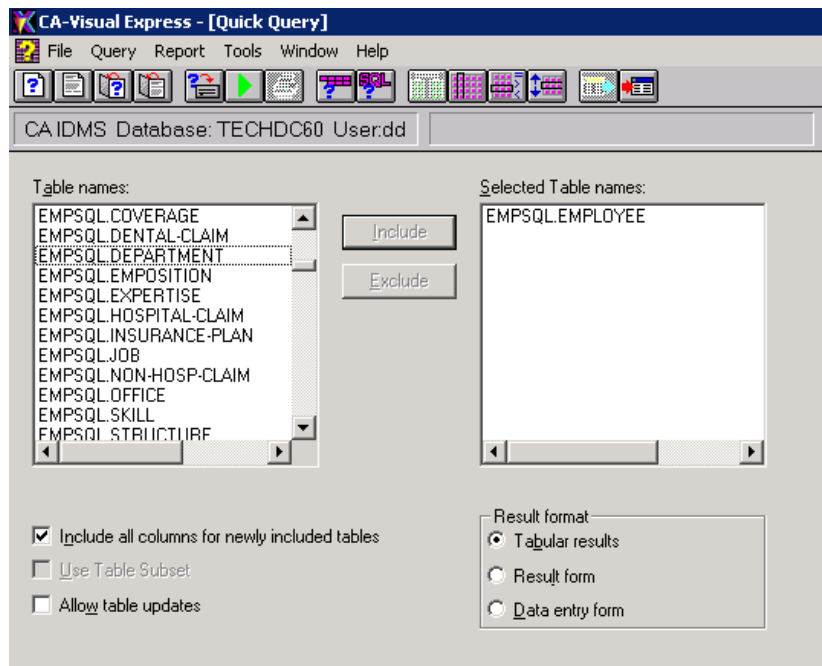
CA-Visual Express - [Quick Query]

File Query Report Tools Window Help

SQL

CA IDMS Database: TECHDC60 User:dd

Table names:

EMPSQL.COVERAGE
EMPSQL.DENTAL-CLAIM
EMPSQL.DEPARTMENT
EMPSQL.EMPOSITION
EMPSQL.EXPERTISE
EMPSQL.HOSPITAL-CLAIM
EMPSQL.INSURANCE-PLAN
EMPSQL.JOB
EMPSQL.NON-HOSP-CLAIM
EMPSQL.OFFICE
EMPSQL.SKILL
EMPSQL.STRUCTURE

Include

Exclude

Selected Table names:

EMPSQL.EMPLOYEE

Include all columns for newly included tables

Use Table Subset

Allow table updates

Result format

Tabular results

Result form

Data entry form